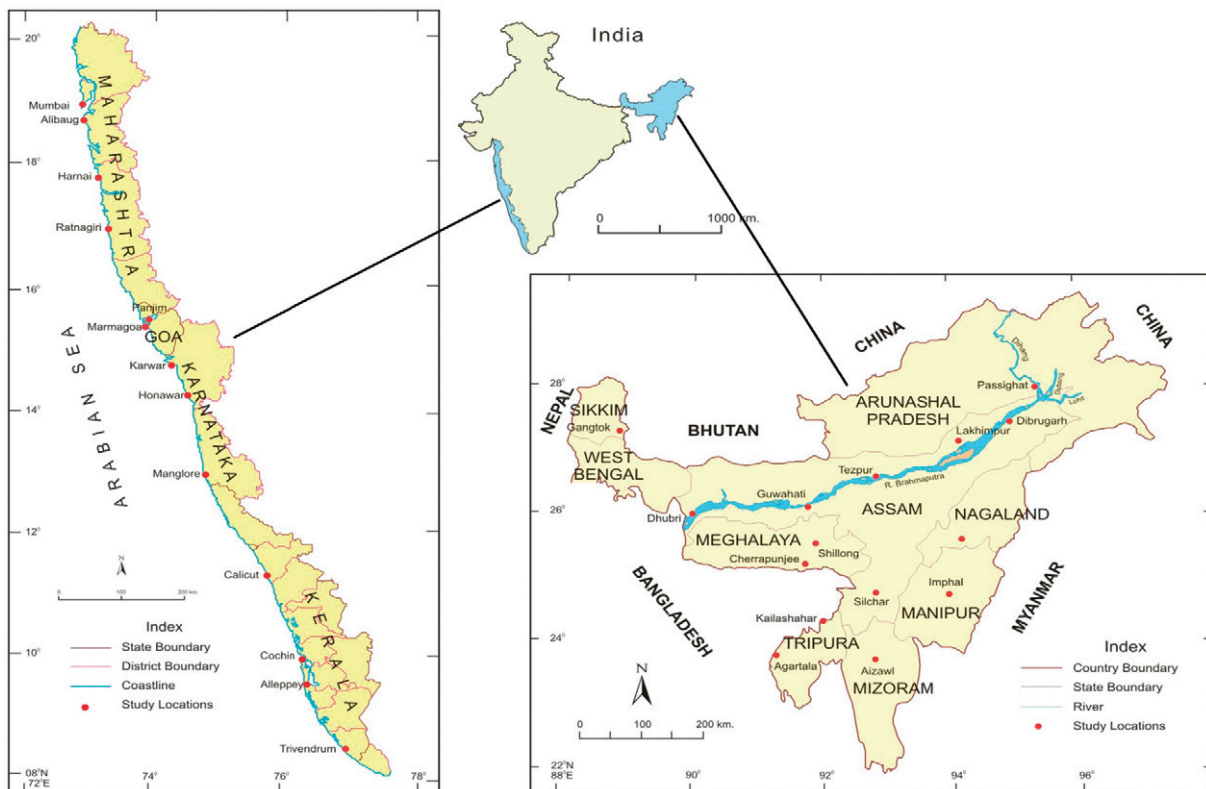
20°
18°
16°
14°
12°
10°
08°N
72°E
74°
76°
78°

Mumbai
Alibaug
Harnai
Ratnagiri
Panjim
Marmagoa
GOA
Karwar
Honawar
Manglore
Calicut
Cochin
Alleppey
Trivendrum

MAHARASHTRA
KARNATAKA
KERALA
ARABIAN SEA

N
0 100 200 km.

Index
State Boundary
District Boundary
Coastline
Study Locations

India
0 1000 km.

CHINA
CHINA
NEPAL
SIKKIM
Gangtok
BHUTAN
WEST BENGAL
ARUNASHAL PRADESH
Passighat
Dibang
Lohit
Dibrugarh
Lakhimpur
Tezpur
R. Brahmaputra
Guwahati
Dhubri
ASSAM
NAGALAND
MEGHALAYA
Shillong
Cherrapunjee
BANGLADESH
Silchar
Imphal
MANIPUR
MYANMAR
Kailashahar
TRIPURA
Agartala
Aizawl
MIZORAM

28°
26°
24°
22°N
88°E
90°
92°
94°
96°

N
0 100 200 km.

Index
Country Boundary
State Boundary
River
Study Locations